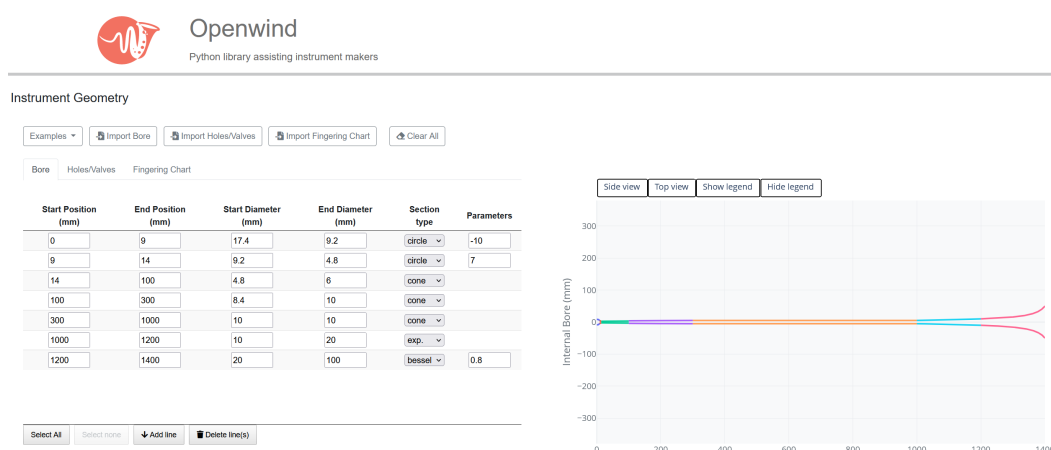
Openwind

Python library assisting instrument makers

Instrument Geometry

Examples ▾ Import Bore Import Holes/Valves Import Fingering Chart Clear All

Bore Holes/Valves Fingering Chart

| Start Position (mm) | End Position (mm) | Start Diameter (mm) | End Diameter (mm) | Section type | Parameters |
|---|---|---|---|---|---|
| 0 | 9 | 17.4 | 9.2 | circle | -10 |
| 9 | 14 | 9.2 | 4.8 | circle | 7 |
| 14 | 100 | 4.8 | 6 | cone | |
| 100 | 300 | 8.4 | 10 | cone | |
| 300 | 1000 | 10 | 10 | cone | |
| 1000 | 1200 | 10 | 20 | exp. | |
| 1200 | 1400 | 20 | 100 | bessel | 0.8 |

Select All Select none Add line Delete line(s)

Side view Top view Show legend Hide legend

Internal Bore (mm)

300
200
100
0
−100
−200
−300

0 200 400 600 800 1000 1200 1400